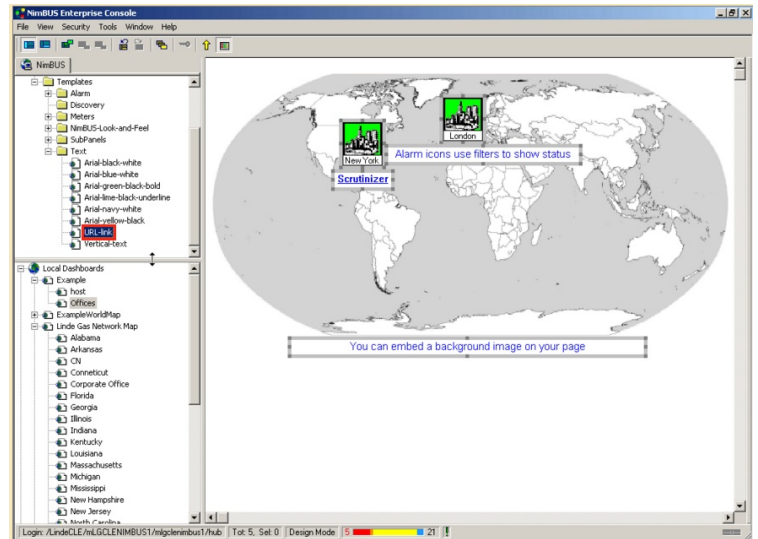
NimBUS Enterprise Console

File View Security Tools Window Help

NimBUS

Templates
Alarm
Discovery
Meters
NimBUS-Look-and-Feel
SubPanels
Text
Arial-black-white
Arial-blue-white
Arial-green-black-bold
Arial-lime-black-underline
Arial-navy-white
Arial-yellow-black
URL-link
Vertical-text

Local Dashboards
Example
host
Offices
ExampleWorldMap
Linde Gas Network Map
Alabama
Arkansas
CN
Conneticut
Corporate Office
Florida
Georgia
Illinois
Indiana
Kentucky
Louisiana
Massachusetts
Michigan
Mississippi
New Hampshire
New Jersey
North Carolina

New York

London

Alarm icons use filters to show status

Scrutinizer

You can embed a background image on your page

Login: /LindeCLE/mLGCLENIMBUS1/mlgclenimbus1/hub | Tot: 5, Sel: 0 | Design Mode | 5 | 21